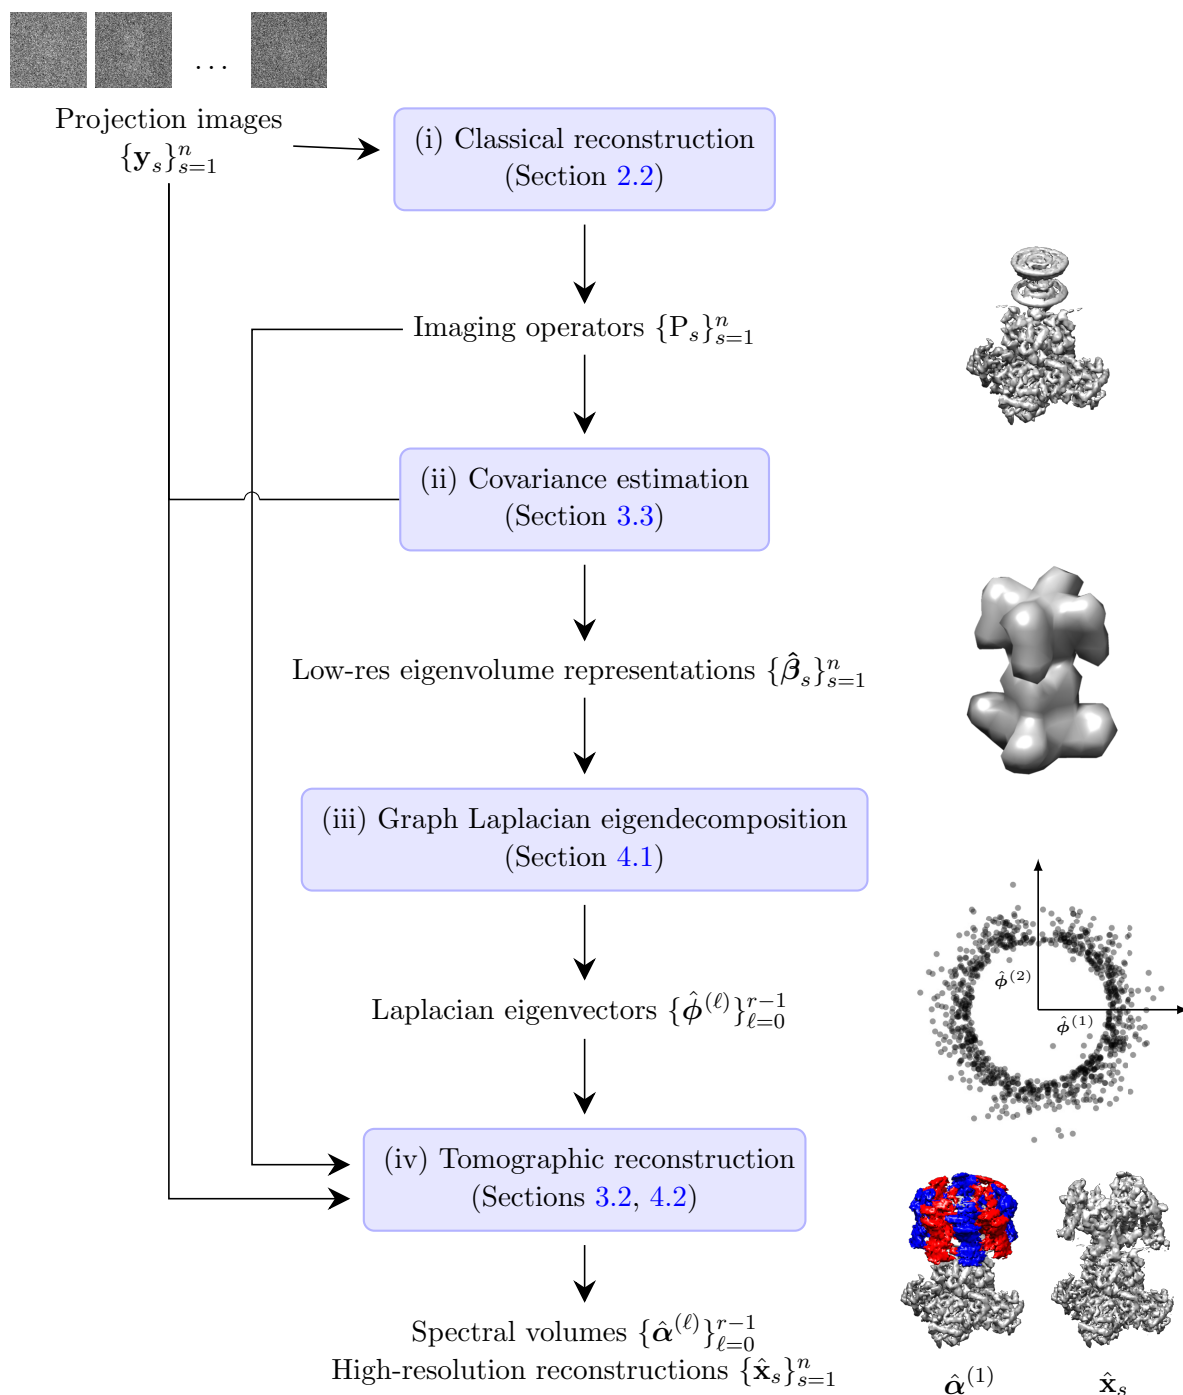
. . .

Projection images $\{\mathbf{y}_s\}_{s=1}^n$

(i) Classical reconstruction (Section 2.2)

Imaging operators $\{\mathrm{P}_s\}_{s=1}^n$

(ii) Covariance estimation (Section 3.3)

Low-res eigenvolume representations $\{\hat{\boldsymbol{\beta}}_s\}_{s=1}^n$

(iii) Graph Laplacian eigendecomposition (Section 4.1)

$\hat{\boldsymbol{\phi}}^{(2)}$

$\hat{\boldsymbol{\phi}}^{(1)}$

Laplacian eigenvectors $\{\hat{\boldsymbol{\phi}}^{(\ell)}\}_{\ell=0}^{r-1}$

(iv) Tomographic reconstruction (Sections 3.2, 4.2)

Spectral volumes $\{\hat{\boldsymbol{\alpha}}^{(\ell)}\}_{\ell=0}^{r-1}$
High-resolution reconstructions $\{\hat{\mathbf{x}}_s\}_{s=1}^n$

$\hat{\boldsymbol{\alpha}}^{(1)}$

$\hat{\mathbf{x}}_s$